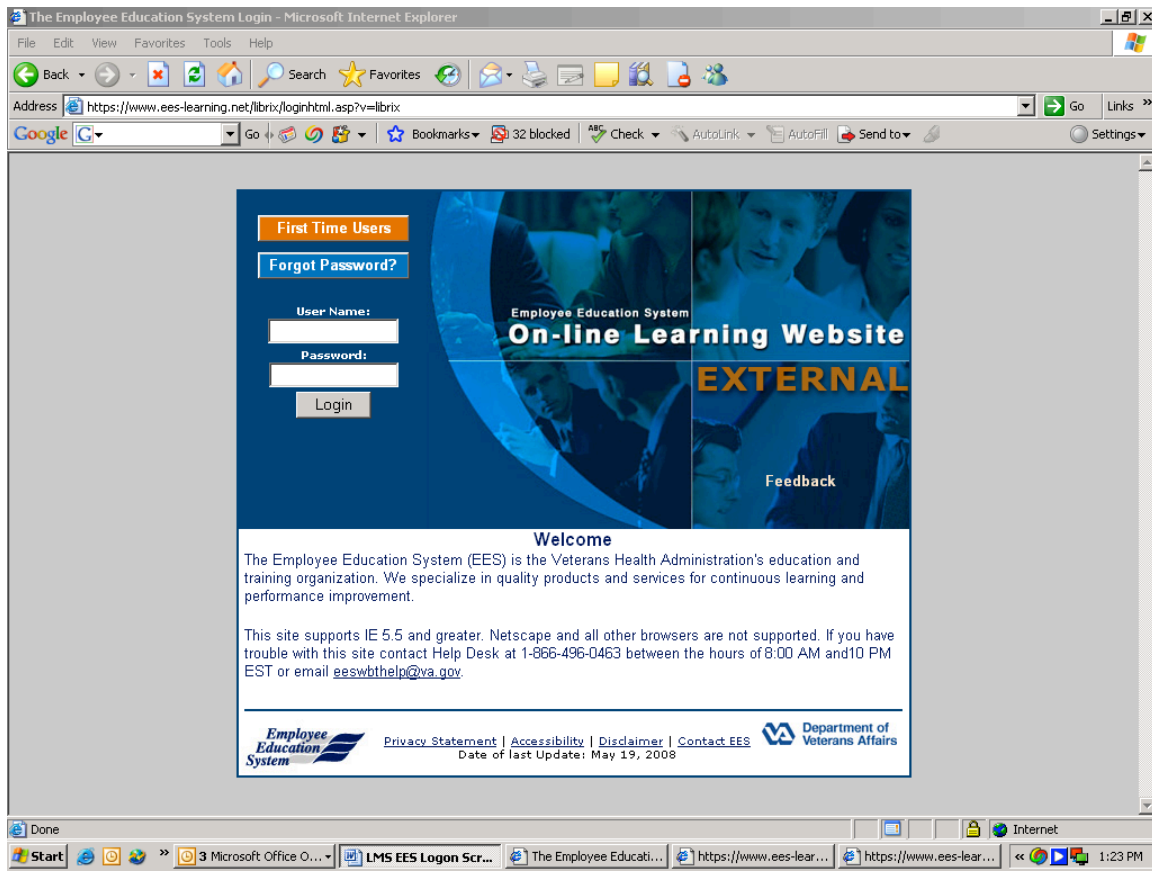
The Employee Education System Login - Microsoft Internet Explorer

File Edit View Favorites Tools Help

Back Search Favorites

Address https://www.ees-learning.net/librix/loginhtml.asp?v=librix Go Links »

Google G Go Bookmarks 32 blocked Check AutoLink AutoFill Send to Settings

First Time Users

Forgot Password?

User Name:

Password:

Login

Employee Education System

On-line Learning Website

EXTERNAL

Feedback

Welcome

The Employee Education System (EES) is the Veterans Health Administration's education and training organization. We specialize in quality products and services for continuous learning and performance improvement.

This site supports IE 5.5 and greater. Netscape and all other browsers are not supported. If you have trouble with this site contact Help Desk at 1-866-496-0463 between the hours of 8:00 AM and10 PM EST or email eeswbthelp@va.gov.

Employee Education System

Privacy Statement | Accessibility | Disclaimer | Contact EES

Date of last Update: May 19, 2008

Department of Veterans Affairs

Done Internet

Start 3 Microsoft Office O... LMS EES Logon Scr... The Employee Educati... https://www.ees-lear... https://www.ees-lear... 1:23 PM